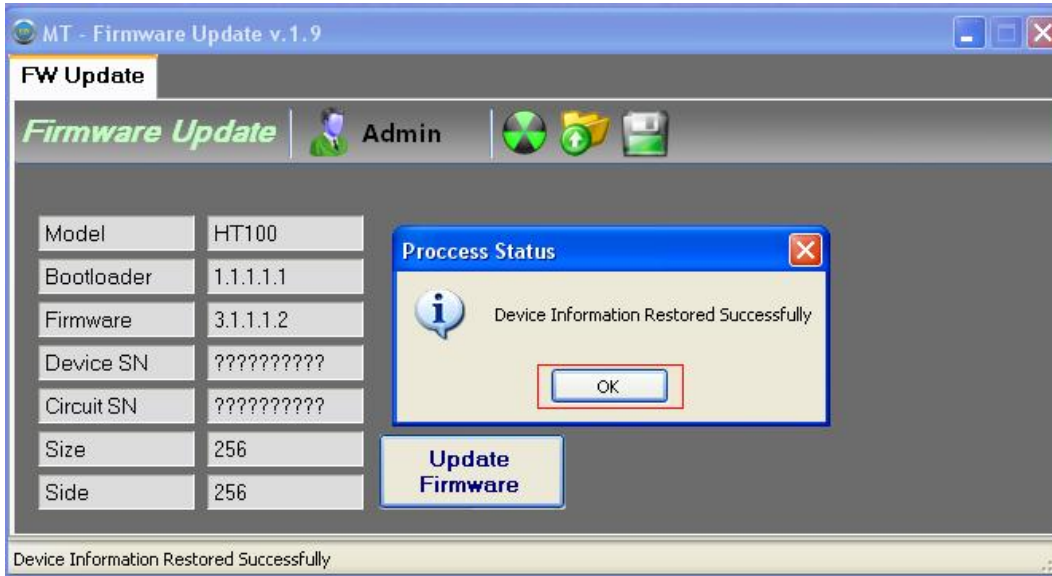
MT - Firmware Update v.1.9

FW Update

Firmware Update

Admin

| Model | HT100 |
|---|---|
| Bootloader | 1.1.1.1.1 |
| Firmware | 3.1.1.1.2 |
| Device SN | ?????????? |
| Circuit SN | ?????????? |
| Size | 256 |
| Side | 256 |

Proccess Status

Device Information Restored Successfully

OK

Update Firmware

Device Information Restored Successfully